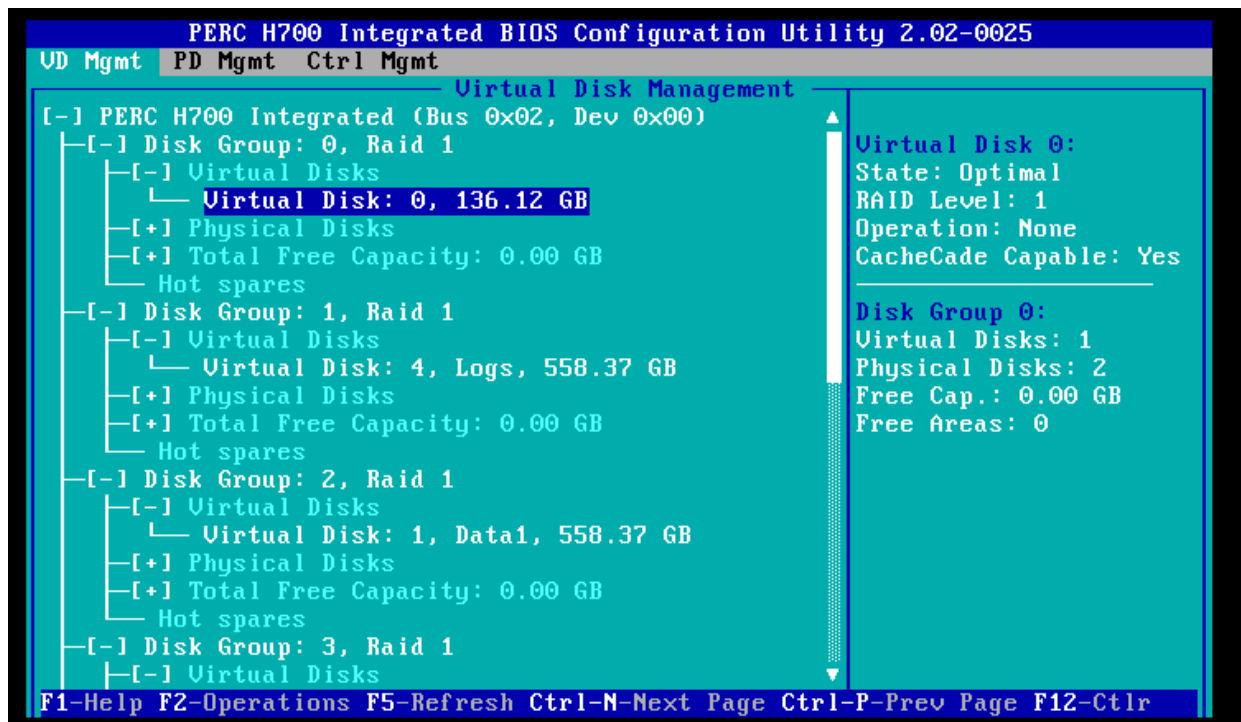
PERC H700 Integrated BIOS Configuration Utility 2.02-0025
VD Mgmt PD Mgmt Ctrl Mgmt

Virtual Disk Management

[-] PERC H700 Integrated (Bus 0x02, Dev 0x00)
[-] Disk Group: 0, Raid 1
[-] Virtual Disks
Virtual Disk: 0, 136.12 GB
[+] Physical Disks
[+] Total Free Capacity: 0.00 GB
Hot spares
[-] Disk Group: 1, Raid 1
[-] Virtual Disks
Virtual Disk: 4, Logs, 558.37 GB
[+] Physical Disks
[+] Total Free Capacity: 0.00 GB
Hot spares
[-] Disk Group: 2, Raid 1
[-] Virtual Disks
Virtual Disk: 1, Data1, 558.37 GB
[+] Physical Disks
[+] Total Free Capacity: 0.00 GB
Hot spares
[-] Disk Group: 3, Raid 1
[-] Virtual Disks

Virtual Disk 0:
State: Optimal
RAID Level: 1
Operation: None
CacheCade Capable: Yes

Disk Group 0:
Virtual Disks: 1
Physical Disks: 2
Free Cap.: 0.00 GB
Free Areas: 0

F1-Help F2-Operations F5-Refresh Ctrl-N-Next Page Ctrl-P-Prev Page F12-Ctlr